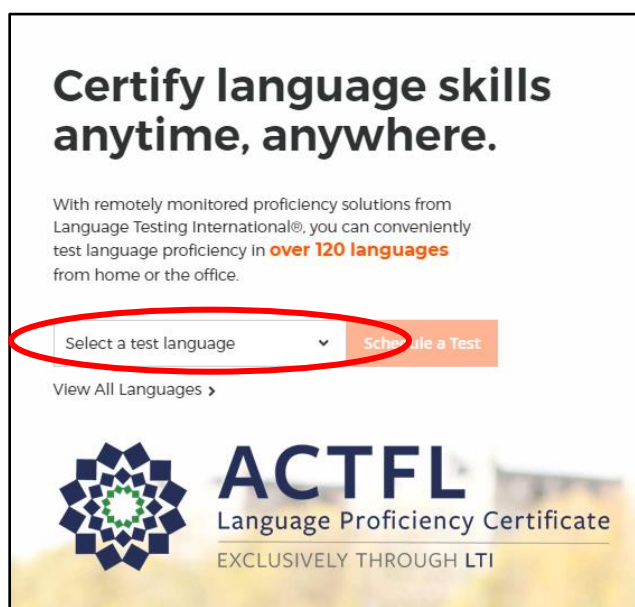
Certify language skills anytime, anywhere.

With remotely monitored proficiency solutions from Language Testing International®, you can conveniently test language proficiency in over 120 languages from home or the office.

Select a test language

Schedule a Test

View All Languages ›

ACTFL
Language Proficiency Certificate
EXCLUSIVELY THROUGH LTI